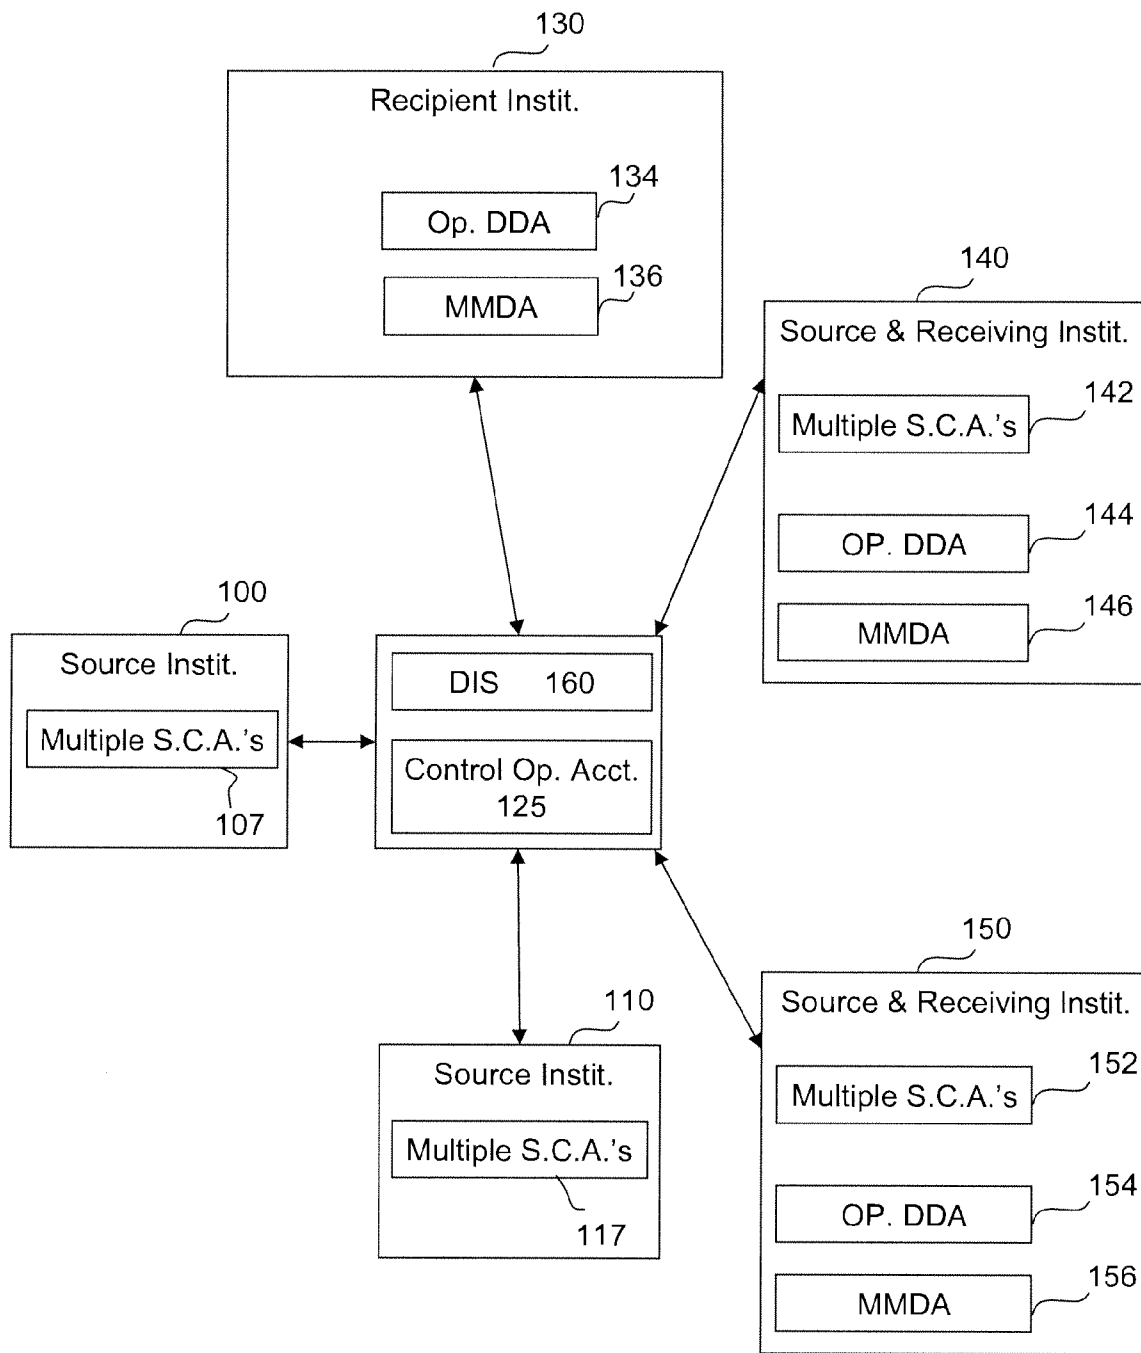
130

Recipient Instit.

Op. DDA 134

MMDA 136

140

Source & Receiving Instit.

Multiple S.C.A.'s 142

OP. DDA 144

MMDA 146

100

Source Instit.

Multiple S.C.A.'s

107

DIS 160

Control Op. Acct. 125

150

Source & Receiving Instit.

Multiple S.C.A.'s 152

OP. DDA 154

MMDA 156

110

Source Instit.

Multiple S.C.A.'s

117